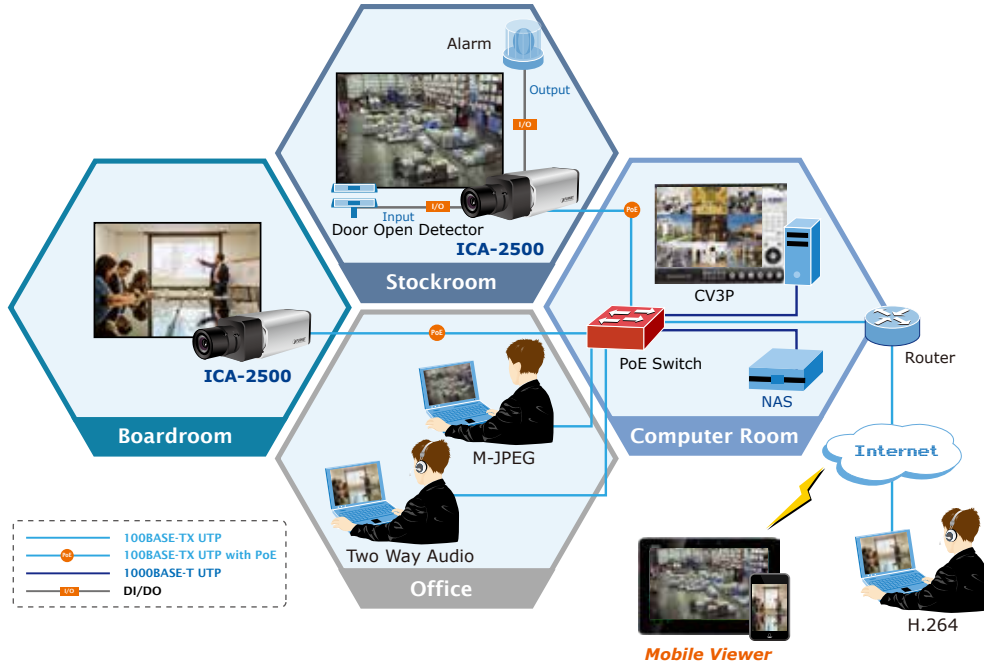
Alarm

Output

I/O

I/O

Input

Door Open Detector

ICA-2500

Stockroom

PoE

CV3P

ICA-2500

PoE

PoE Switch

Router

NAS

Boardroom

Computer Room

M-JPEG

Internet

Two Way Audio

Office

100BASE-TX UTP

PoE 100BASE-TX UTP with PoE

1000BASE-T UTP

I/O DI/DO

Mobile Viewer

H.264